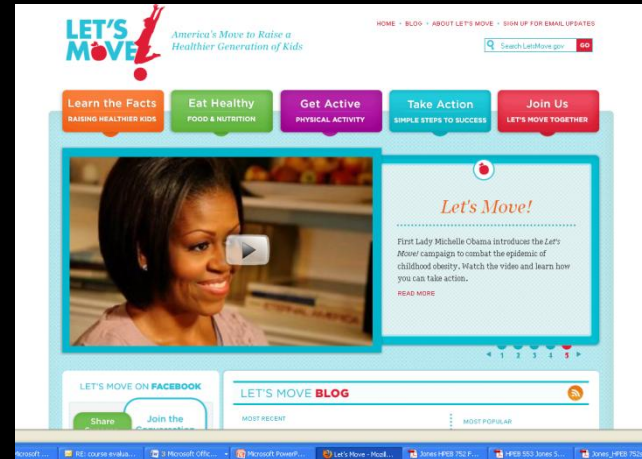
LET'S MOVE!

America's Move to Raise a Healthier Generation of Kids

HOME • BLOG • ABOUT LET'S MOVE • SIGN UP FOR EMAIL UPDATES

Search LetsMove.gov GO

Learn the Facts
RAISING HEALTHIER KIDS

Eat Healthy
FOOD & NUTRITION

Get Active
PHYSICAL ACTIVITY

Take Action
SIMPLE STEPS TO SUCCESS

Join Us
LET'S MOVE TOGETHER

Let's Move!

First Lady Michelle Obama introduces the Let's Move! campaign to combat the epidemic of childhood obesity. Watch the video and learn how you can take action.

READ MORE

1 2 3 4 5

LET'S MOVE ON FACEBOOK

Share

Join the Conversation

LET'S MOVE BLOG

MOST RECENT

MOST POPULAR

Microsoft ... | RE: course evalua... | 3 Microsoft Offic... | Microsoft PowerP... | Let's Move - Mozil... | Jones HPEB 752 F... | HPEB 553 Jones S... | Jones_HPEB 752